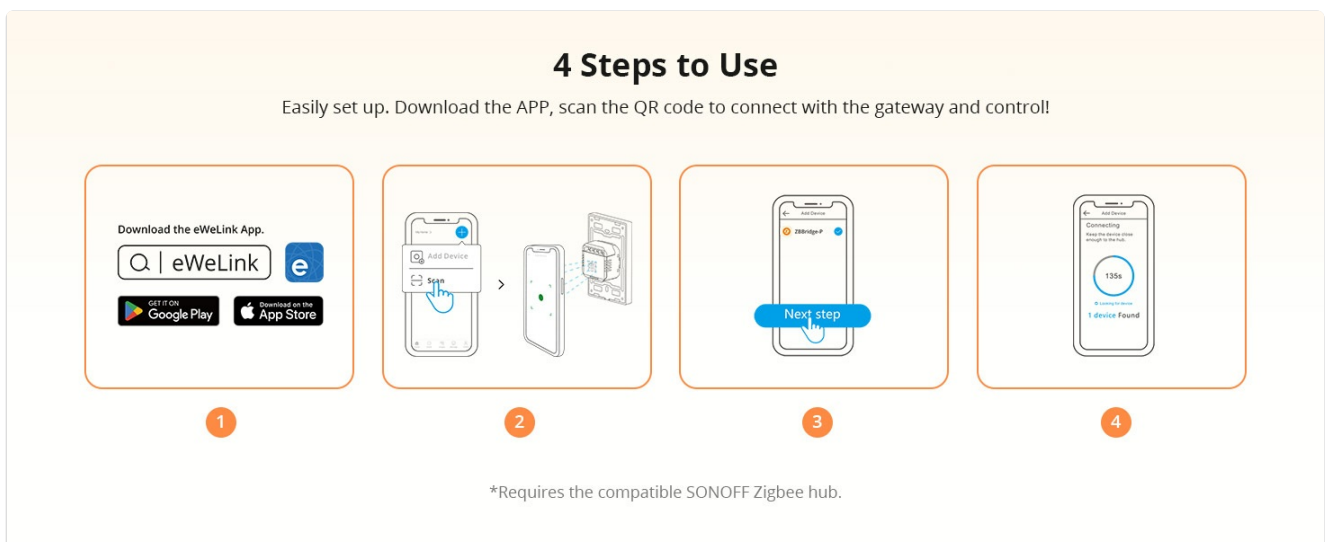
4 Steps to Use

Easily set up. Download the APP, scan the QR code to connect with the gateway and control!

Download the eWeLink App.

eWeLink

e

GET IT ON Google Play

Download on the App Store

Add Device

Scan

>

Add Device

ZBBridge-P

Next step

Add Device

Connecting

Keep the device close enough to the hub.

135s

Looking for device

1 device Found

1

2

3

4

*Requires the compatible SONOFF Zigbee hub.